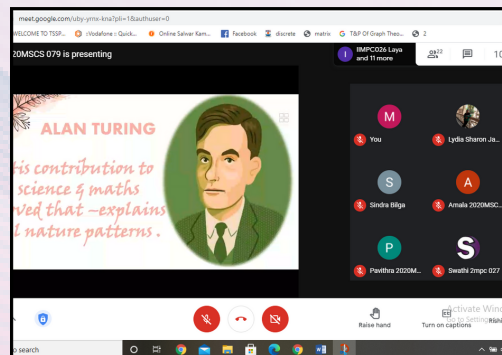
meet.google.com/uby-ymx-kna?pli=1&authuser=0

WELCOME TO TSSP... :Vodafone :: Quick... Online Salwar Kam... Facebook discrete matrix T&P Of Graph Theo... 2

20MSCS 079 is presenting

IIMPC026 Laya and 11 more

22

10

ALAN TURING

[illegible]is contribution to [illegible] science & maths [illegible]ved that -explains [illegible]l nature patterns.

M

You

Lydia Sharon Ja...

S

Sindra Bilga

A

Amala 2020MSC...

P

Pavithra 2020M...

S

Swathi 2mpc 027

Raise hand

Turn on captions

Activate Wind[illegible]

Go to Settings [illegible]

search